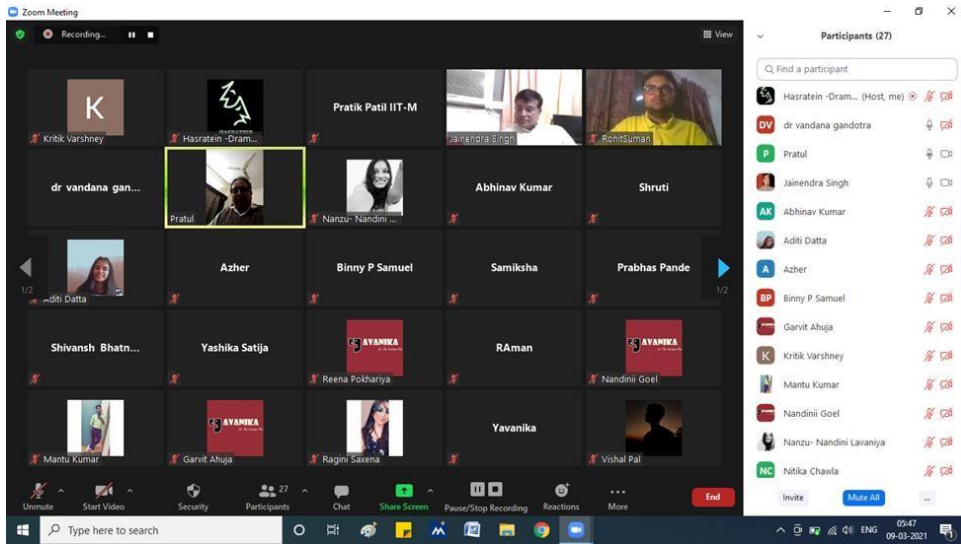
Zoom Meeting

Recording...

View

K
Kritik Varshney

Hasratein -Dram...

Pratik Patil IIT-M

Jainendra Singh

RohitSuman

dr vandana gan...

Pratul

Nanzu- Nandini ...

Abhinav Kumar

Shruti

1/2
Aditi Datta

Azher

Binny P Samuel

Samiksha

Prabhas Pande
1/2

Shivansh Bhatn...

Yashika Satija

AVANIKA
Reena Pokhariya

RAman

AVANIKA
Nandinii Goel

Mantu Kumar

AVANIKA
Garvit Ahuja

Ragini Saxena

Yavanika

Vishal Pal

Unmute
Start Video
Security
27
Participants
Chat
Share Screen
Pause/Stop Recording
Reactions
More
End

Participants (27)

Find a participant

Hasratein -Dram... (Host, me)
DV dr vandana gandotra
P Pratul
Jainendra Singh
AK Abhinav Kumar
Aditi Datta
A Azher
BP Binny P Samuel
Garvit Ahuja
K Kritik Varshney
Mantu Kumar
Nandinii Goel
Nanzu- Nandini Lavaniya
NC Nitika Chawla

Invite
Mute All
...

Type here to search

ENG
05:47
09-03-2021